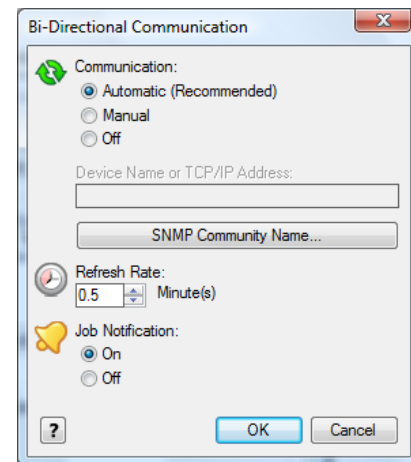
Bi-Directional Communication

Communication:
Automatic (Recommended)
Manual
Off

Device Name or TCP/IP Address:

SNMP Community Name...

Refresh Rate:
0.5 Minute(s)

Job Notification:
On
Off

?
OK
Cancel